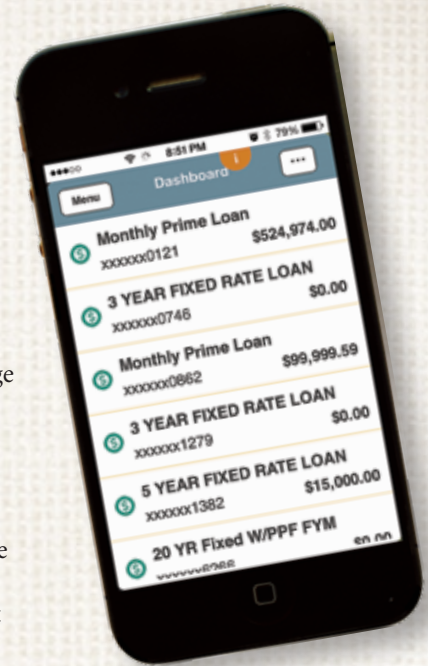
8:51 PM
79%
Menu
Dashboard
1
...
$
Monthly Prime Loan
xxxxxx0121
$524,974.00
$
3 YEAR FIXED RATE LOAN
xxxxxx0746
$0.00
$
Monthly Prime Loan
xxxxxx0862
$99,999.59
$
3 YEAR FIXED RATE LOAN
xxxxxx1279
$0.00
$
5 YEAR FIXED RATE LOAN
xxxxxx1382
$15,000.00
$
20 YR Fixed W/PPF FYM
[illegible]
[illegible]
ge
e